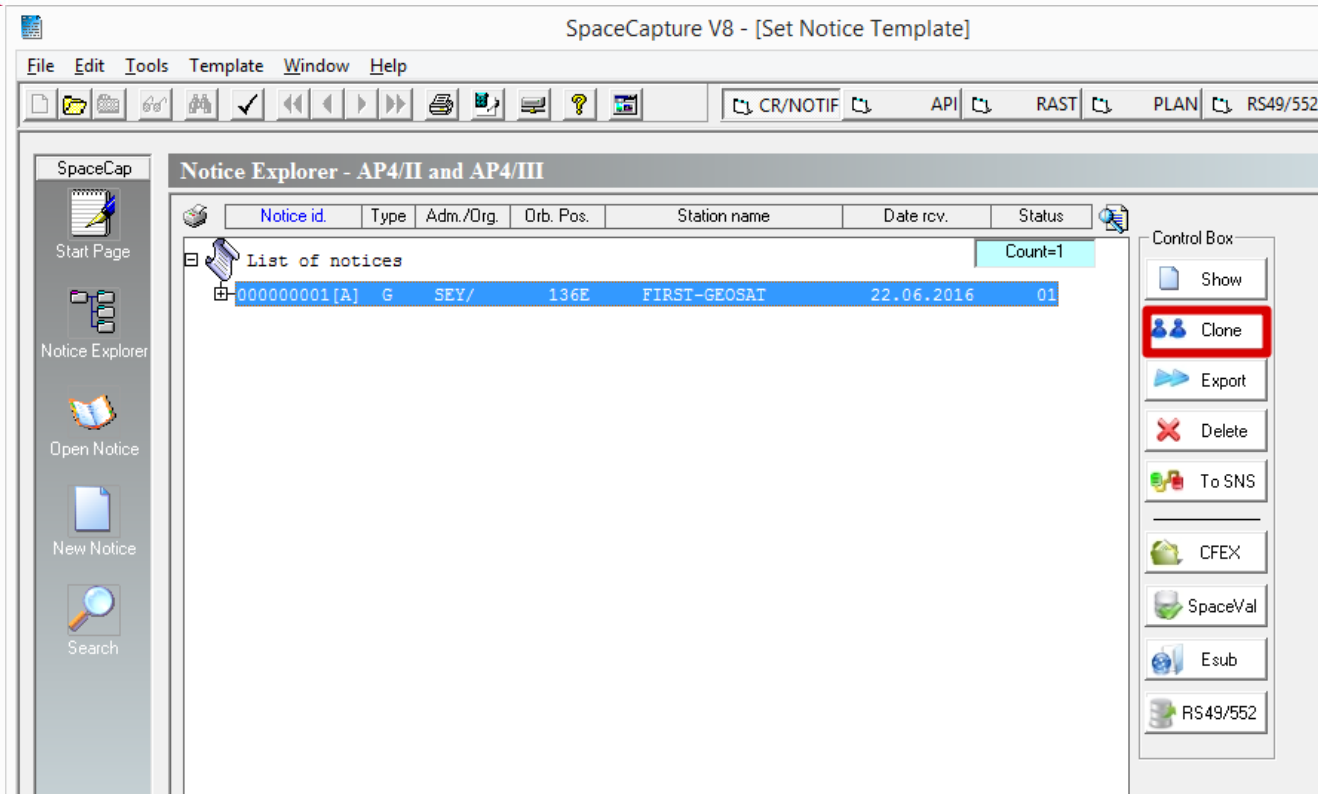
SpaceCapture V8 - [Set Notice Template]

File Edit Tools Template Window Help

CR/NOTIF API RAST PLAN RS49/552

SpaceCap

Start Page

Notice Explorer

Open Notice

New Notice

Search

Notice Explorer - AP4/II and AP4/III

| Notice id. | Type | Adm./Org. | Orb. Pos. | Station name | Date rcv. | Status |
|---|---|---|---|---|---|---|

List of notices

Count=1

000000001[A] G SEY/ 136E FIRST-GEOSAT 22.06.2016 01

Control Box

Show

Clone

Export

Delete

To SNS

CFEX

SpaceVal

Esub

RS49/552